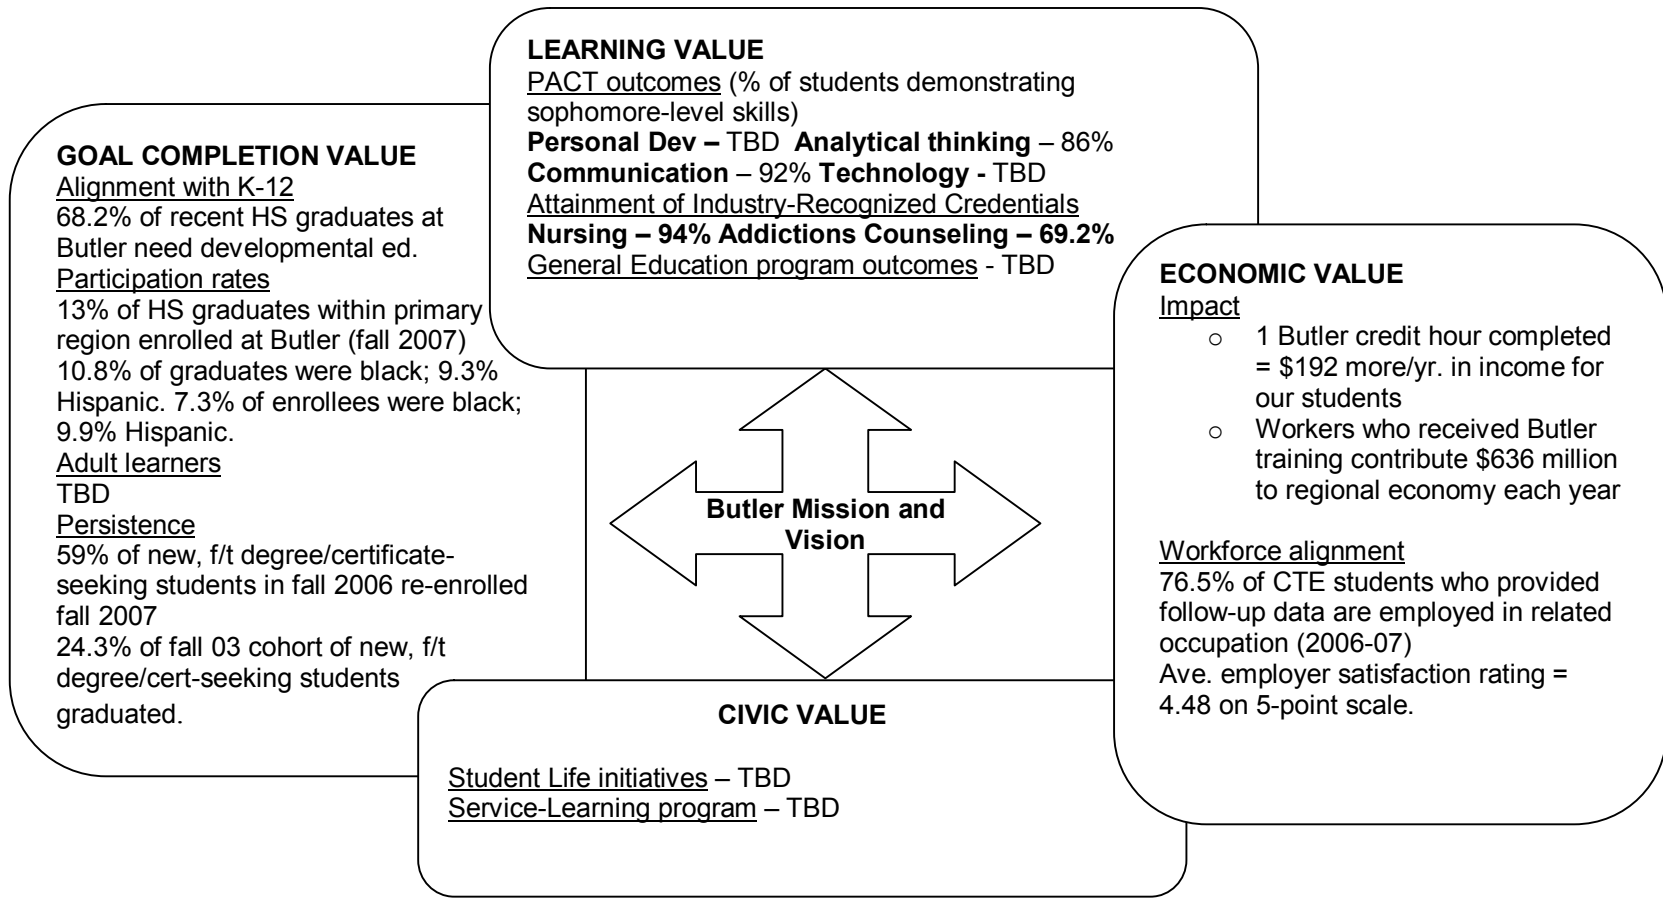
LEARNING VALUE
PACT outcomes (% of students demonstrating sophomore-level skills)
Personal Dev – TBD Analytical thinking – 86%
Communication – 92% Technology - TBD
Attainment of Industry-Recognized Credentials
Nursing – 94% Addictions Counseling – 69.2%
General Education program outcomes - TBD

GOAL COMPLETION VALUE
Alignment with K-12
68.2% of recent HS graduates at Butler need developmental ed.
Participation rates
13% of HS graduates within primary region enrolled at Butler (fall 2007)
10.8% of graduates were black; 9.3% Hispanic. 7.3% of enrollees were black; 9.9% Hispanic.
Adult learners
TBD
Persistence
59% of new, f/t degree/certificate-seeking students in fall 2006 re-enrolled fall 2007
24.3% of fall 03 cohort of new, f/t degree/cert-seeking students graduated.

Butler Mission and Vision

ECONOMIC VALUE
Impact
○ 1 Butler credit hour completed = $192 more/yr. in income for our students
○ Workers who received Butler training contribute $636 million to regional economy each year

Workforce alignment
76.5% of CTE students who provided follow-up data are employed in related occupation (2006-07)
Ave. employer satisfaction rating = 4.48 on 5-point scale.

CIVIC VALUE

Student Life initiatives – TBD
Service-Learning program – TBD